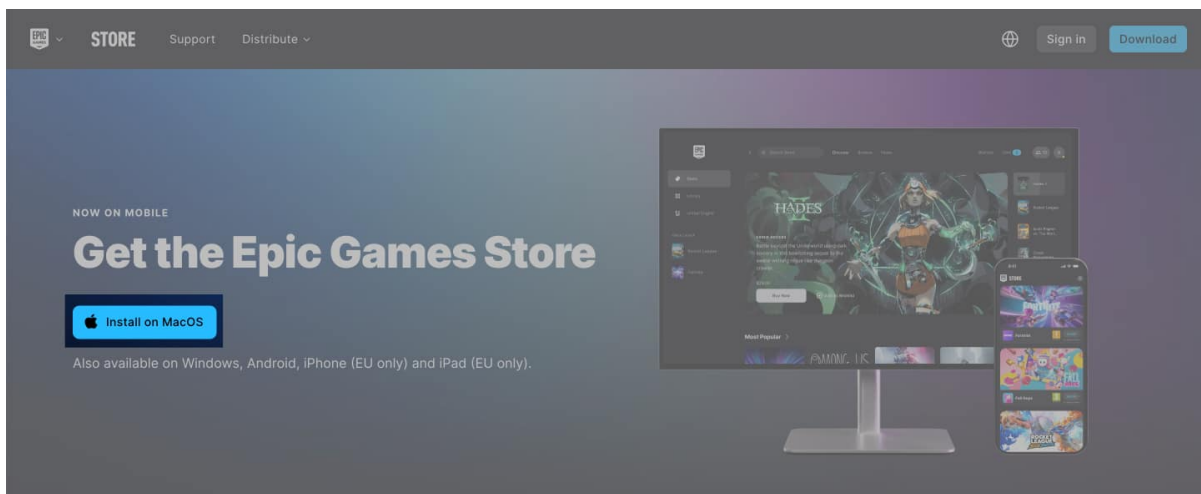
EPIC GAMES STORE Support Distribute

Sign in Download

NOW ON MOBILE

Get the Epic Games Store

Install on MacOS

Also available on Windows, Android, iPhone (EU only) and iPad (EU only).

HADES II

Buy Now

Most Popular

AMONG US

STORE